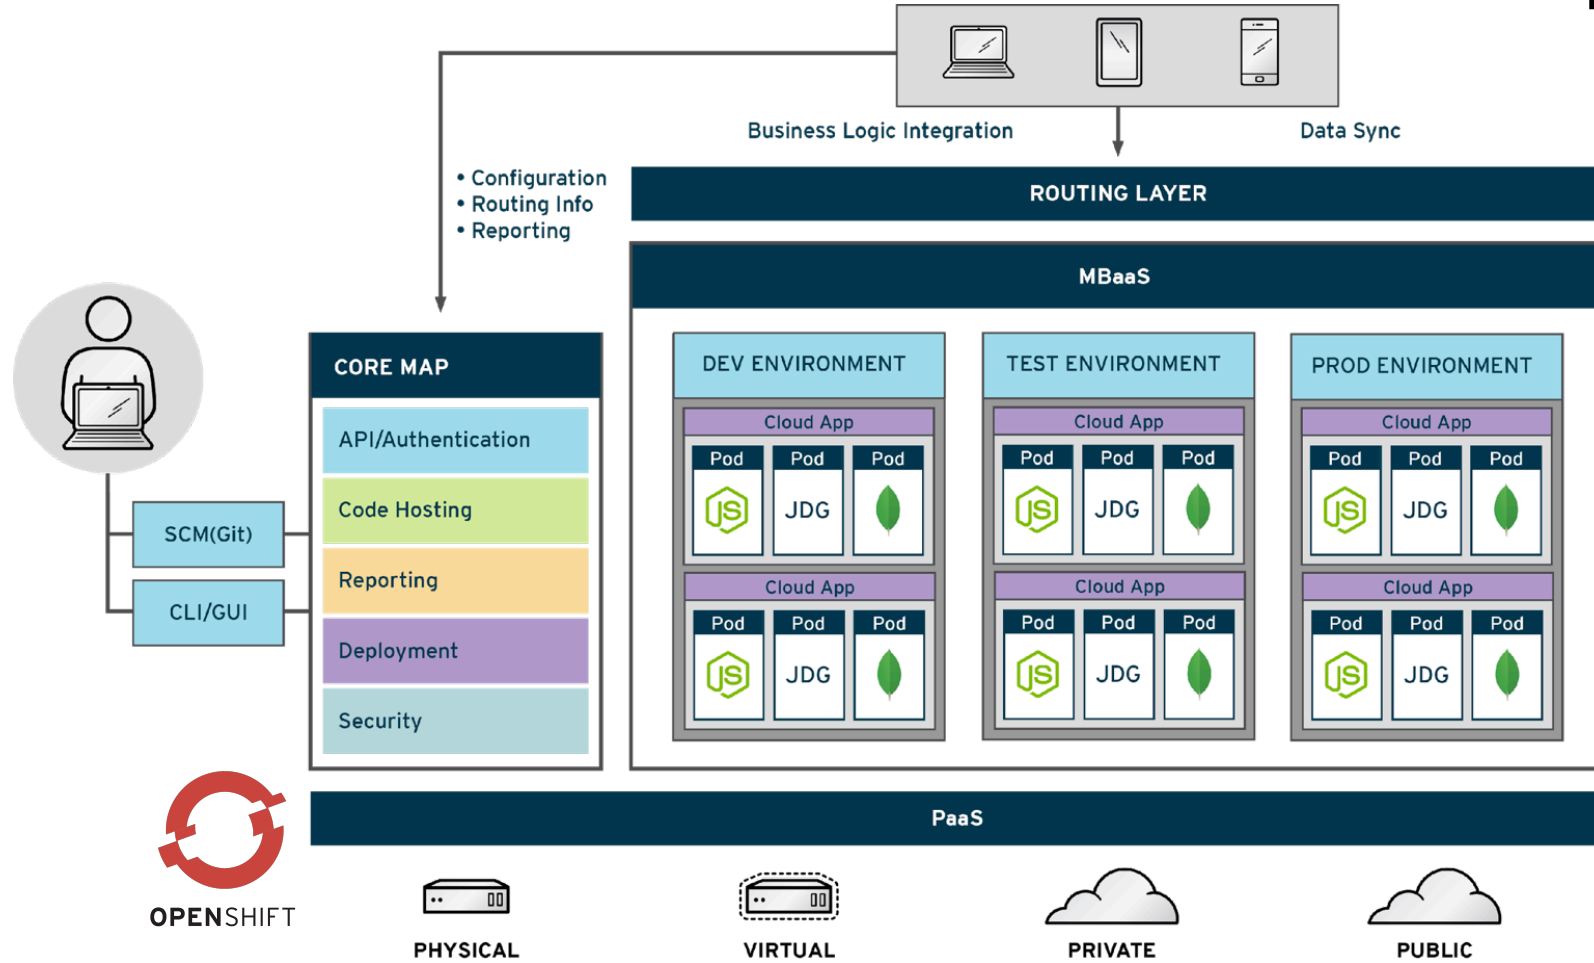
Business Logic Integration

Data Sync

• Configuration
• Routing Info
• Reporting

ROUTING LAYER

MBaaS

CORE MAP

API/Authentication

Code Hosting

Reporting

Deployment

Security

SCM(Git)

CLI/GUI

DEV ENVIRONMENT

Cloud App

Pod

Pod

Pod

JS

JDG

Cloud App

Pod

Pod

Pod

JS

JDG

TEST ENVIRONMENT

Cloud App

Pod

Pod

Pod

JS

JDG

Cloud App

Pod

Pod

Pod

JS

JDG

PROD ENVIRONMENT

Cloud App

Pod

Pod

Pod

JS

JDG

Cloud App

Pod

Pod

Pod

JS

JDG

PaaS

OPENSHIFT

PHYSICAL

VIRTUAL

PRIVATE

PUBLIC